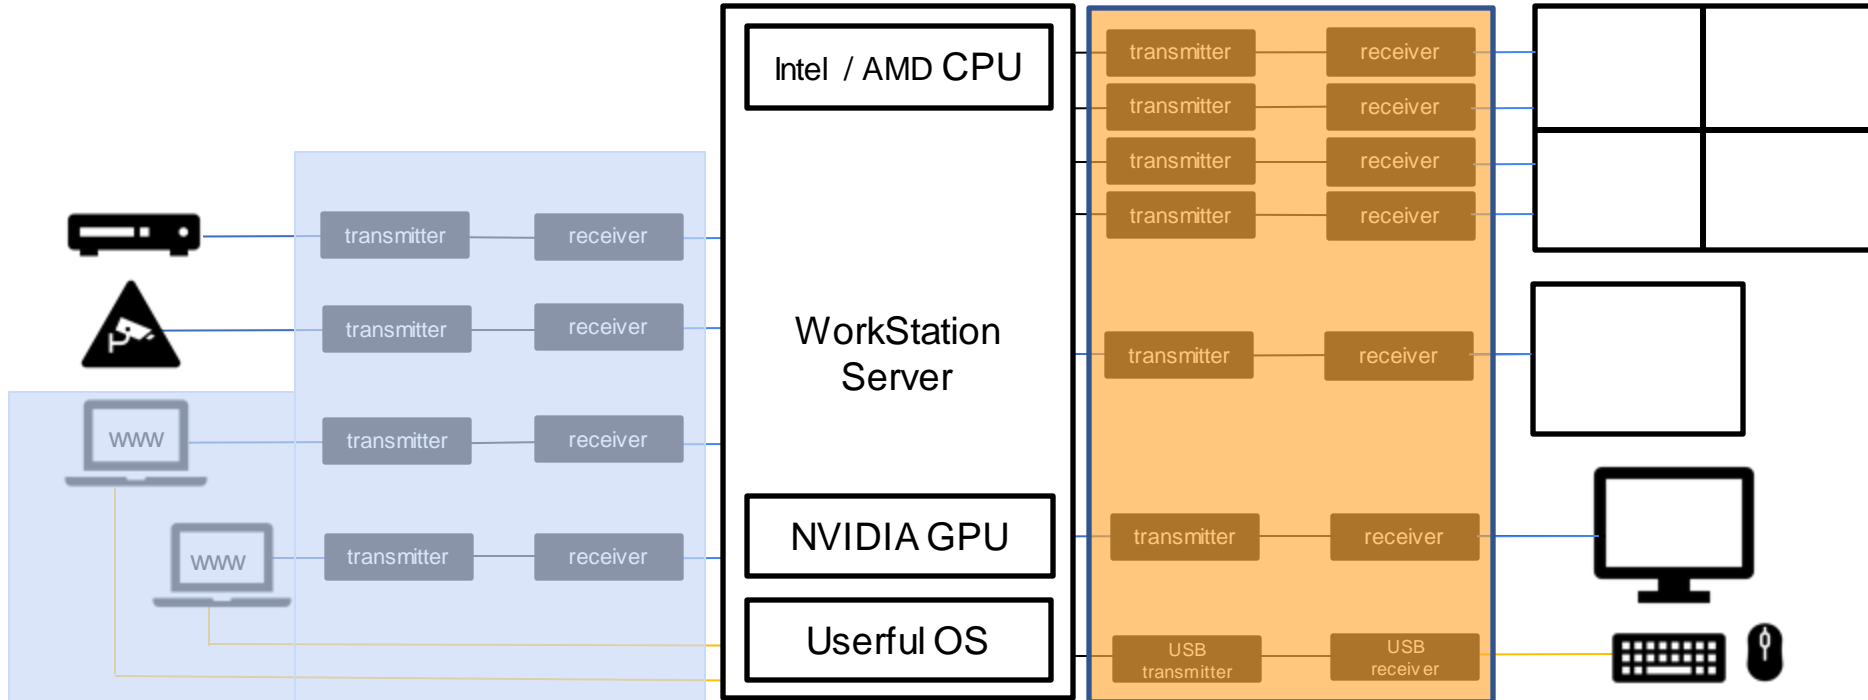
Intel / AMD CPU

WorkStation Server

NVIDIA GPU

Userful OS

transmitter
receiver
transmitter
receiver
transmitter
receiver
transmitter
receiver

www
transmitter
receiver
www
transmitter
receiver

transmitter
receiver
transmitter
receiver
transmitter
receiver
transmitter
receiver
transmitter
receiver
transmitter
receiver
USB transmitter
USB receiver